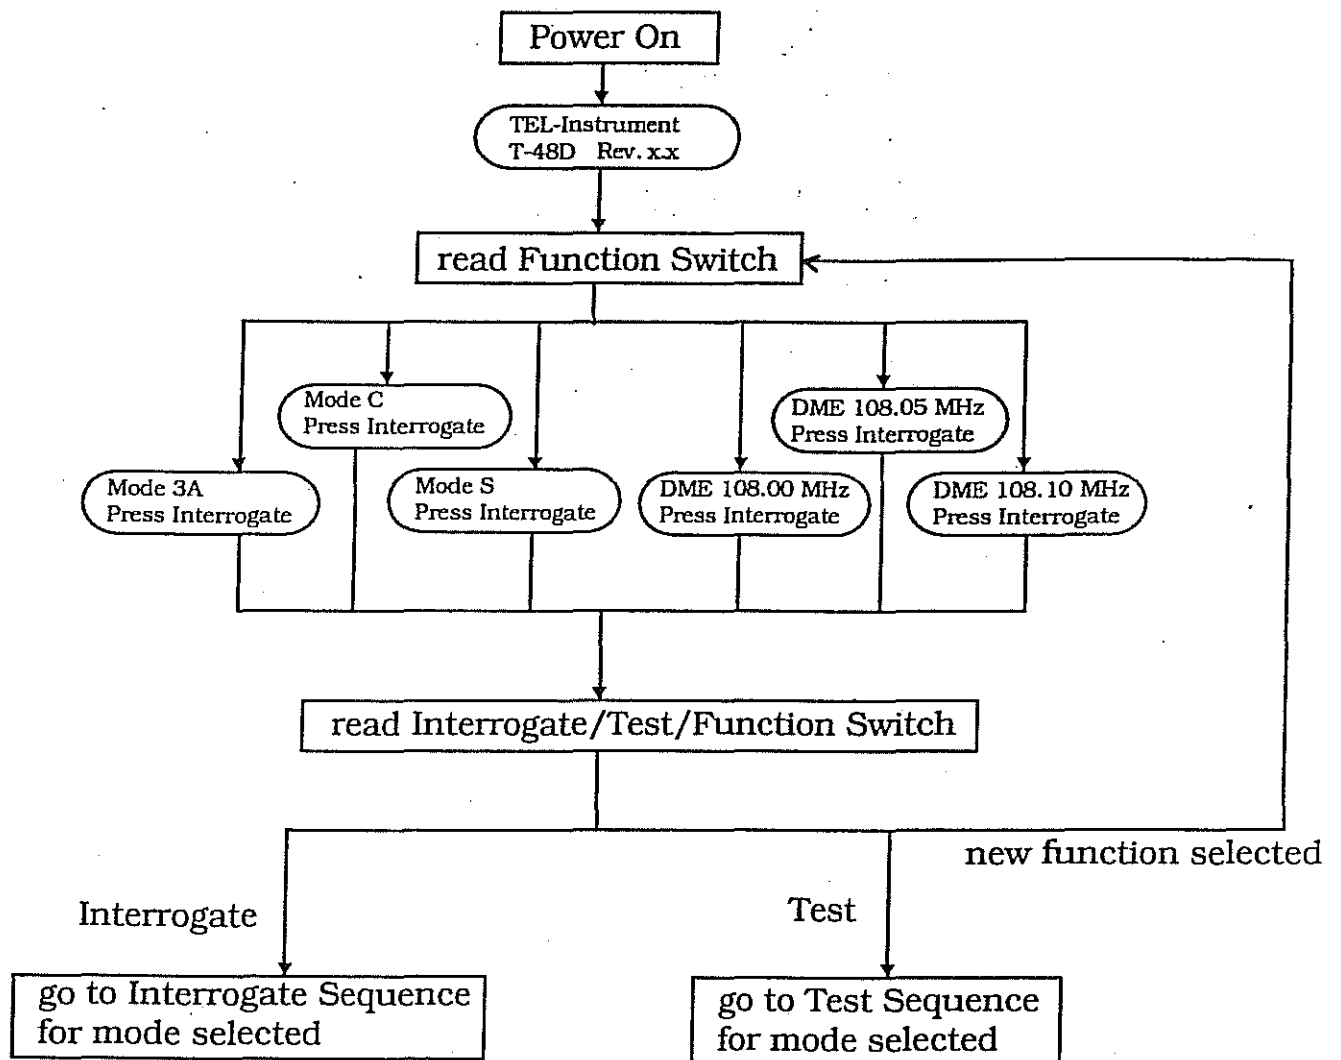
Power On

TEL-Instrument
T-48D Rev. x.x

read Function Switch

Mode C
Press Interrogate

DME 108.05 MHz
Press Interrogate

Mode 3A
Press Interrogate

Mode S
Press Interrogate

DME 108.00 MHz
Press Interrogate

DME 108.10 MHz
Press Interrogate

read Interrogate/Test/Function Switch

new function selected

Interrogate

Test

go to Interrogate Sequence
for mode selected

go to Test Sequence
for mode selected